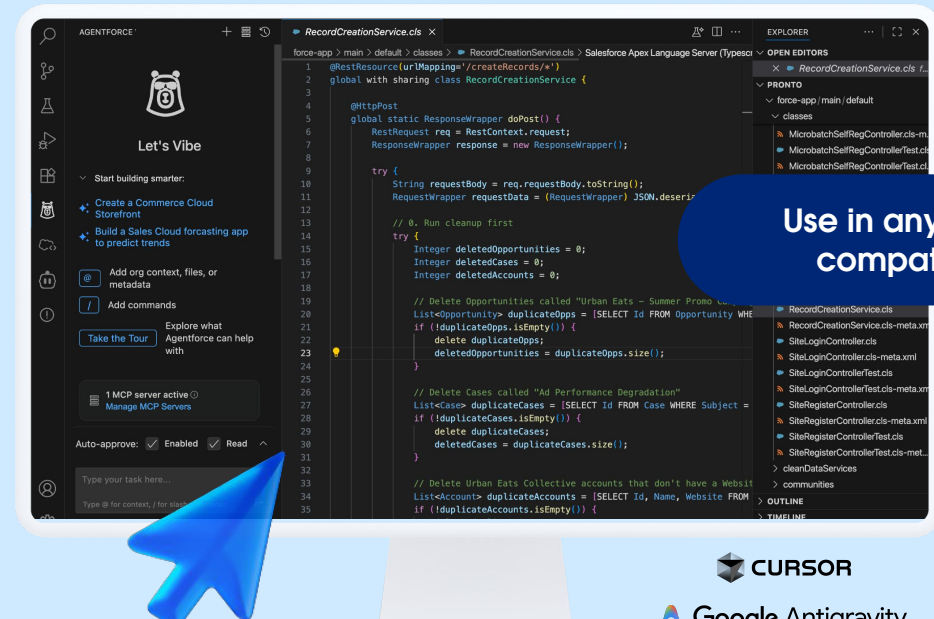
AGENTFORCE

Let's Vibe

Start building smarter:

Create a Commerce Cloud Storefront

Build a Sales Cloud forcasting app to predict trends

Add org context, files, or metadata

Add commands

Take the Tour

Explore what Agentforce can help with

1 MCP server active
Manage MCP Servers

Auto-approve: Enabled Read

Type your task here...

Type @ for context, / for slash

RecordCreationService.cls

force-app > main > default > classes > RecordCreationService.cls > Salesforce Apex Language Server (Typescr

```
1 @RestResource(urlMapping='/createRecords/*')
2 global with sharing class RecordCreationService {
3
4     @HttpPost
5     global static ResponseWrapper doPost() {
6         RestRequest req = RestContext.request;
7         ResponseWrapper response = new ResponseWrapper();
8
9         try {
10            String requestBody = req.requestBody.toString();
11            RequestWrapper requestData = (RequestWrapper) JSON.deseri
12
13            // 0. Run cleanup first
14            try {
15                Integer deletedOpportunities = 0;
16                Integer deletedCases = 0;
17                Integer deletedAccounts = 0;
18
19                // Delete Opportunities called "Urban Eats - Summer Promo
20                List<Opportunity> duplicateOpps = [SELECT Id FROM Opportunity WHE
21                if (!duplicateOpps.isEmpty()) {
22                    delete duplicateOpps;
23                    deletedOpportunities = duplicateOpps.size();
24                }
25
26                // Delete Cases called "Ad Performance Degradation
27                List<Case> duplicateCases = [SELECT Id FROM Case WHERE Subject =
28                if (!duplicateCases.isEmpty()) {
29                    delete duplicateCases;
30                    deletedCases = duplicateCases.size();
31                }
32
33                // Delete Urban Eats Collective accounts that don't have a Websit
34                List<Account> duplicateAccounts = [SELECT Id, Name, Website FROM
35                if (!duplicateAccounts.isEmpty()) {
```

EXPLORER
OPEN EDITORS
RecordCreationService.cls f...
PRONTO
force-app / main / default
classes
MicrobatchSelfRegController.cls-m...
MicrobatchSelfRegControllerTest.cls
MicrobatchSelfRegControllerTest.cl...
RecordCreationService.cls
RecordCreationService.cls-meta.xml
SiteLoginController.cls
SiteLoginController.cls-meta.xml
SiteLoginControllerTest.cls
SiteLoginControllerTest.cls-meta.xml
SiteRegisterController.cls
SiteRegisterController.cls-meta.xml
SiteRegisterControllerTest.cls
SiteRegisterControllerTest.cls-met...
cleanDataServices
communities
OUTLINE
TIMELINE

Use in any compat

CURSOR

Google Antigravity